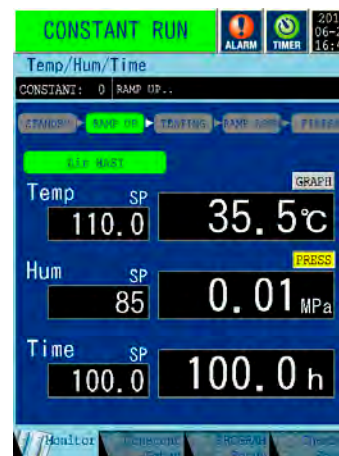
CONSTANT RUN

ALARM

TIMER

201
06-2
16:4

Temp/Hum/Time

CONSTANT: 0 RAMP UP..

STANDBY ▶ RAMP UP ▶ TESTING ▶ RAMP DOWN ▶ FINISH

Air HAST

GRAPH

Temp SP
110.0

35.5℃

PRESS

Hum SP
85

0.01MPa

Time SP
100.0

100.0h

Monitor

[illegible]

PROGRAM

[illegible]